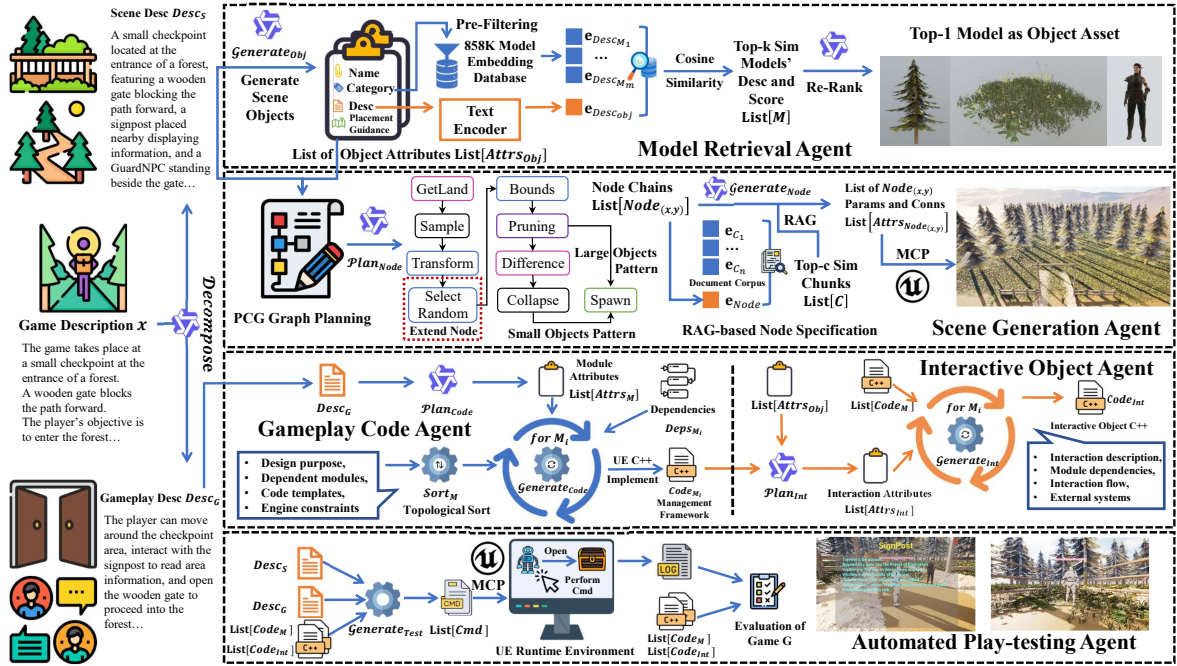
Scene Desc $Desc_S$

A small checkpoint located at the entrance of a forest, featuring a wooden gate blocking the path forward, a signpost placed nearby displaying information, and a GuardNPC standing beside the gate…

Game Description $x$

The game takes place at a small checkpoint at the entrance of a forest. A wooden gate blocks the path forward. The player's objective is to enter the forest…

Decompose

Gameplay Desc $Desc_G$

The player can move around the checkpoint area, interact with the signpost to read area information, and open the wooden gate to proceed into the forest…

$Generate_{Obj}$

Generate Scene Objects

Name
Category
Desc
Placement Guidance

List of Object Attributes $List[Attrs_{Obj}]$

Pre-Filtering

858K Model Embedding Database

$e_{Desc_{M_1}}$
…
$e_{Desc_{M_m}}$

Text Encoder

$e_{Desc_{Obj}}$

Cosine Similarity

Top-k Sim Models' Desc and Score $List[M]$

Re-Rank

Top-1 Model as Object Asset

Model Retrieval Agent

PCG Graph Planning

$Plan_{Node}$

GetLand
Sample
Transform
Select Random
Extend Node

Bounds
Pruning
Difference
Collapse
Spawn

Large Objects Pattern

Small Objects Pattern

Node Chains $List[Node_{(x,y)}]$

$e_{C_1}$
…
$e_{C_n}$
Document Corpus
$e_{Node}$

$Generate_{Node}$

RAG

Top-c Sim Chunks $List[C]$

List of $Node_{(x,y)}$ Params and Conns $List[Attrs_{Node_{(x,y)}}]$

MCP

RAG-based Node Specification

Scene Generation Agent

$Desc_G$

$Plan_{Code}$

Module Attributes $List[Attrs_M]$

Dependencies $Deps_{M_i}$

Gameplay Code Agent

for $M_i$

$Generate_{Code}$

Design purpose,
Dependent modules,
Code templates,
Engine constraints

$Sort_M$
Topological Sort

UE C++ Implement

$Code_{M_i}$
Management Framework

$List[Attrs_{Obj}]$

$List[Code_M]$

$Plan_{Int}$

Interaction Attributes $List[Attrs_{Int}]$

Interactive Object Agent

for $M_i$

$Generate_{Int}$

$Code_{Int}$

Interactive Object C++

Interaction description,
Module dependencies,
Interaction flow,
External systems

$Desc_S$

$Desc_G$

$List[Code_M]$
$List[Code_{Int}]$

$Generate_{Test}$

CMD

$List[Cmd]$

MCP

Open
Perform Cmd

UE Runtime Environment

LOG

$List[Code_M]$
$List[Code_{Int}]$

Evaluation of Game G

SignPost

Automated Play-testing Agent